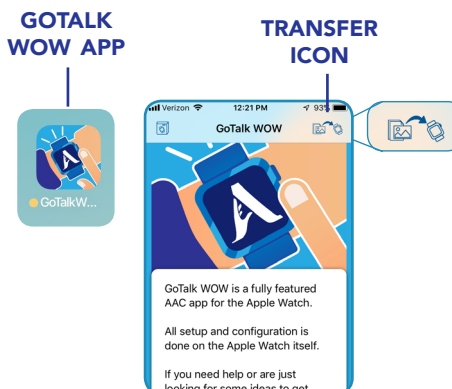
GOTALK WOW APP

TRANSFER ICON

GoTalkW...

Verizon 12:21 PM 93%

GoTalk WOW

GoTalk WOW is a fully featured AAC app for the Apple Watch.

All setup and configuration is done on the Apple Watch itself.

If you need help or are just looking for some ideas to get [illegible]